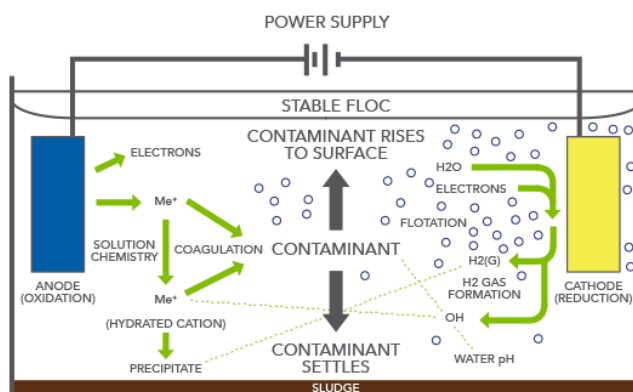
POWER SUPPLY

STABLE FLOC

CONTAMINANT RISES TO SURFACE

ELECTRONS

$Me^+$

SOLUTION CHEMISTRY

COAGULATION

CONTAMINANT

ANODE (OXIDATION)

$Me^+$

(HYDRATED CATION)

PRECIPITATE

CONTAMINANT SETTLES

H2O

ELECTRONS

FLOTATION

H2(G)

H2 GAS FORMATION

OH

WATER pH

CATHODE (REDUCTION)

SLUDGE